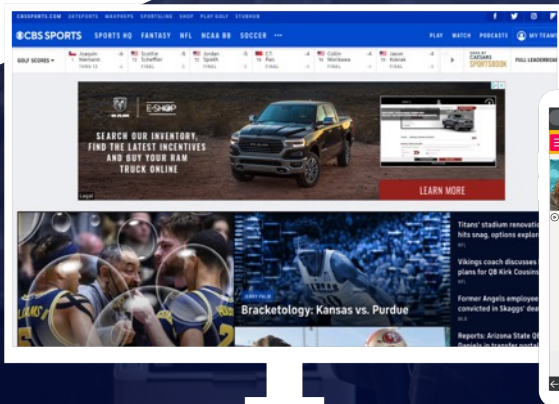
CBSSPORTS.COM 247SPORTS MAXPREPS SPORTSLINE SHOP PLAY GOLF STUBHUB

CBS SPORTS SPORTS HQ FANTASY NFL NCAA BB SOCCER ··· PLAY WATCH PODCASTS MY TEAMS

GOLF SCORES ▾ Joaquin Niemann THRU 13 -6 Scottie Scheffler FINAL -6 Jordan Spieth FINAL -5 C.T. Pan FINAL -4 Collin Morikawa FINAL -4 Jason Kokrak FINAL -4 ODDS BY CAESARS SPORTSBOOK FULL LEADERBOARD

RAM E-SHOP

SEARCH OUR INVENTORY, FIND THE LATEST INCENTIVES AND BUY YOUR RAM TRUCK ONLINE

LEARN MORE

Legal

JERRY PALM

Bracketology: Kansas vs. Purdue

Titans' stadium renovation hits snag, options explored
NFL

Vikings coach discusses plans for QB Kirk Cousins
NFL

Former Angels employee convicted in Skaggs' death
MLB

Reports: Arizona State QB Daniels in transfer portal